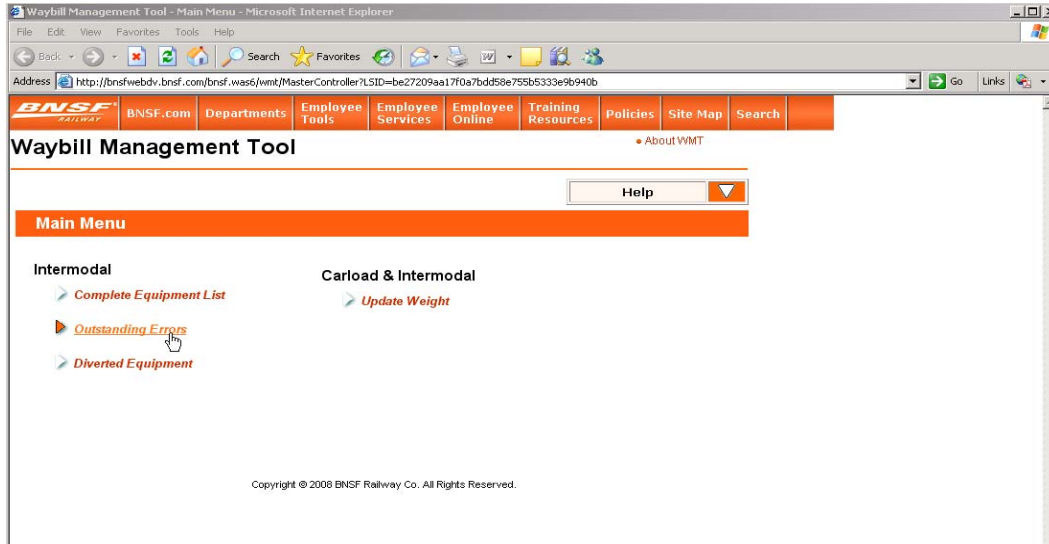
Waybill Management Tool - Main Menu - Microsoft Internet Explorer

File Edit View Favorites Tools Help

Back Search Favorites

Address http://bnsfwebdv.bnsf.com/bnsf.was6/wmt/MasterController?LSID=be27209aa17f0a7bdd58e755b5333e9b940b

Go Links

BNSF RAILWAY BNSF.com Departments Employee Tools Employee Services Employee Online Training Resources Policies Site Map Search

Waybill Management Tool

• About WMT

Help

Main Menu

Intermodal

Complete Equipment List

Outstanding Errors

Diverted Equipment

Carload & Intermodal

Update Weight

Copyright © 2008 BNSF Railway Co. All Rights Reserved.